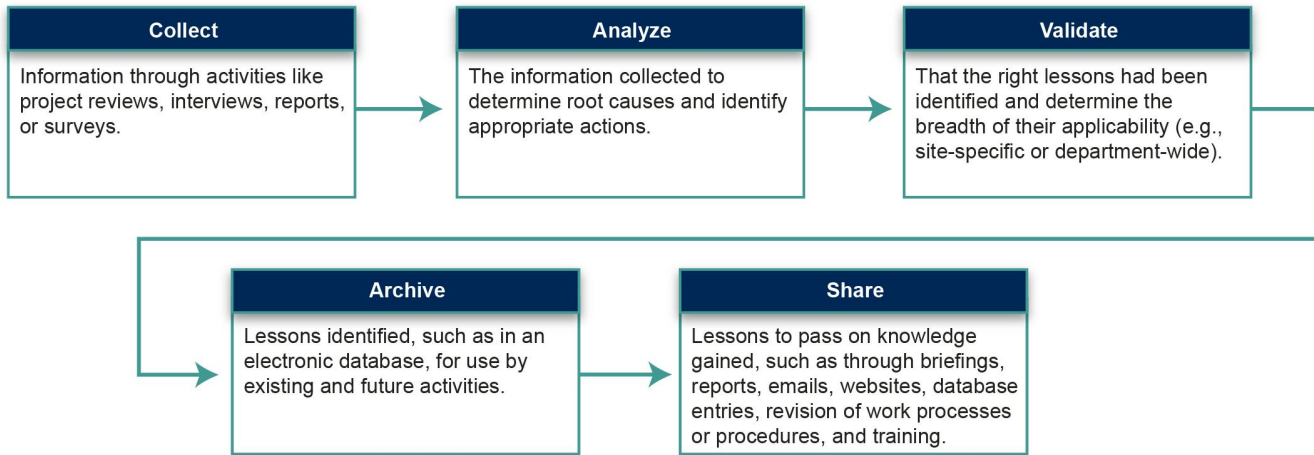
Collect

Information through activities like project reviews, interviews, reports, or surveys.

Analyze

The information collected to determine root causes and identify appropriate actions.

Validate

That the right lessons had been identified and determine the breadth of their applicability (e.g., site-specific or department-wide).

Archive

Lessons identified, such as in an electronic database, for use by existing and future activities.

Share

Lessons to pass on knowledge gained, such as through briefings, reports, emails, websites, database entries, revision of work processes or procedures, and training.